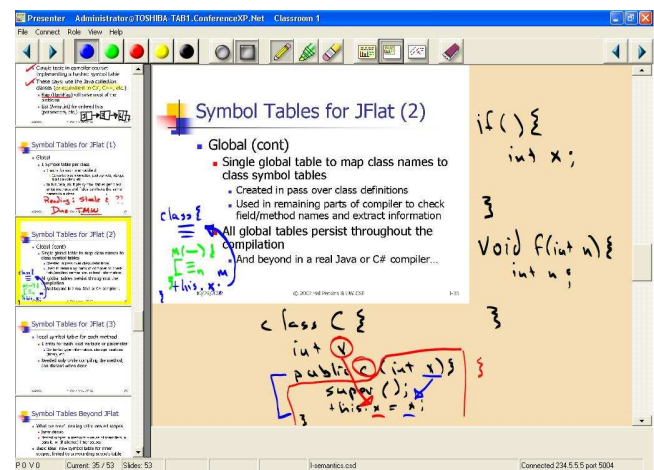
Presenter Administrator@TOSHIBA-TAB1.ConferenceXP.Net Classroom 1

File Connect Role View Help

Symbol Tables for JFlat (2)

Global (cont)

Single global table to map class names to class symbol tables

Created in pass over class definitions

Used in remaining parts of compiler to check field/method names and extract information

All global tables persist throughout the compilation

And beyond in a real Java or C# compiler…

(C) 2002 Hal Perkins & UW CSE

I-35

class {
m() {
[ =n m
+this.x
}

if() {
int x;
}

Void f(int n) {
int n;
}

class C {
int x
public C(int x) {
super();
+this.x = x;
}
}

Symbol Tables for JFlat (1)

Reading: Steele & ??
Done -> TMW

Symbol Tables for JFlat (2)

Symbol Tables for JFlat (3)

Symbol Tables Beyond JFlat

P 0 V 0 Current: 35 / 53 Slides: 53 I-semantics.csd Connected 234.5.5.5 port 5004